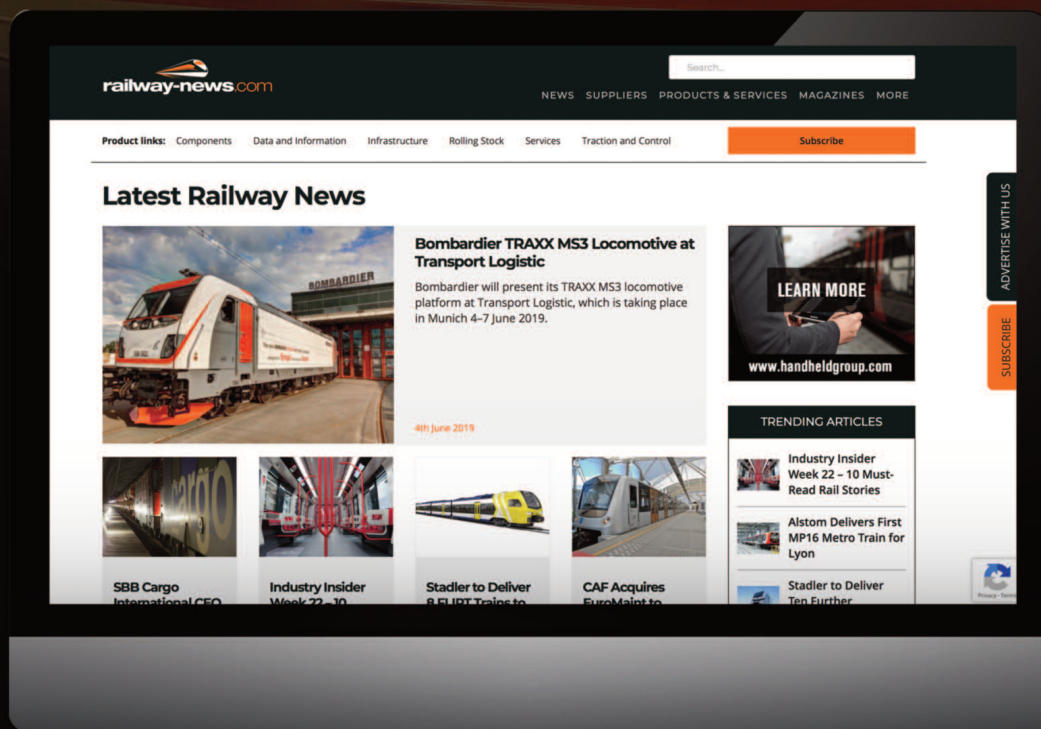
railway-news.com

Search...

NEWS SUPPLIERS PRODUCTS & SERVICES MAGAZINES MORE

Product links: Components Data and Information Infrastructure Rolling Stock Services Traction and Control

Subscribe

Latest Railway News

BOMBARDIER

Bombardier TRAXX MS3 Locomotive at Transport Logistic

Bombardier will present its TRAXX MS3 locomotive platform at Transport Logistic, which is taking place in Munich 4–7 June 2019.

4th June 2019

LEARN MORE

www.handheldgroup.com

ADVERTISE WITH US

SUBSCRIBE

TRENDING ARTICLES

Industry Insider Week 22 – 10 Must-Read Rail Stories

Alstom Delivers First MP16 Metro Train for Lyon

Stadler to Deliver Ten Further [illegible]

cargo

SBB Cargo International CEO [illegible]

Industry Insider Week 22 – 10 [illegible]

Stadler to Deliver 8 FLIRT Trains to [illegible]

CAF Acquires EuroMaint to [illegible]

Privacy - Terms